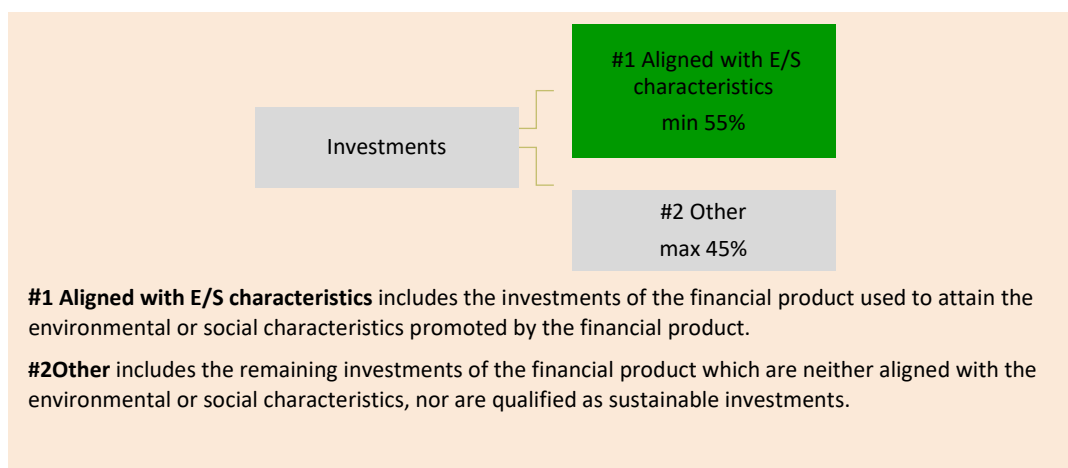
Investments

#1 Aligned with E/S characteristics
min 55%

#2 Other
max 45%

**#1 Aligned with E/S characteristics** includes the investments of the financial product used to attain the environmental or social characteristics promoted by the financial product.

**#2Other** includes the remaining investments of the financial product which are neither aligned with the environmental or social characteristics, nor are qualified as sustainable investments.